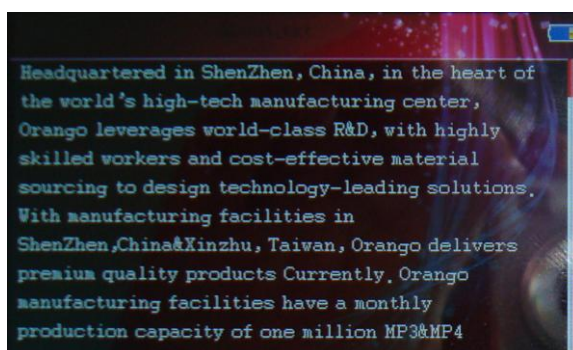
Headquartered in ShenZhen, China, in the heart of the world's high-tech manufacturing center, Orango leverages world-class R&D, with highly skilled workers and cost-effective material sourcing to design technology-leading solutions. With manufacturing facilities in ShenZhen,China&Xinzhu, Taiwan, Orango delivers premium quality products Currently. Orango manufacturing facilities have a monthly production capacity of one million MP3&MP4